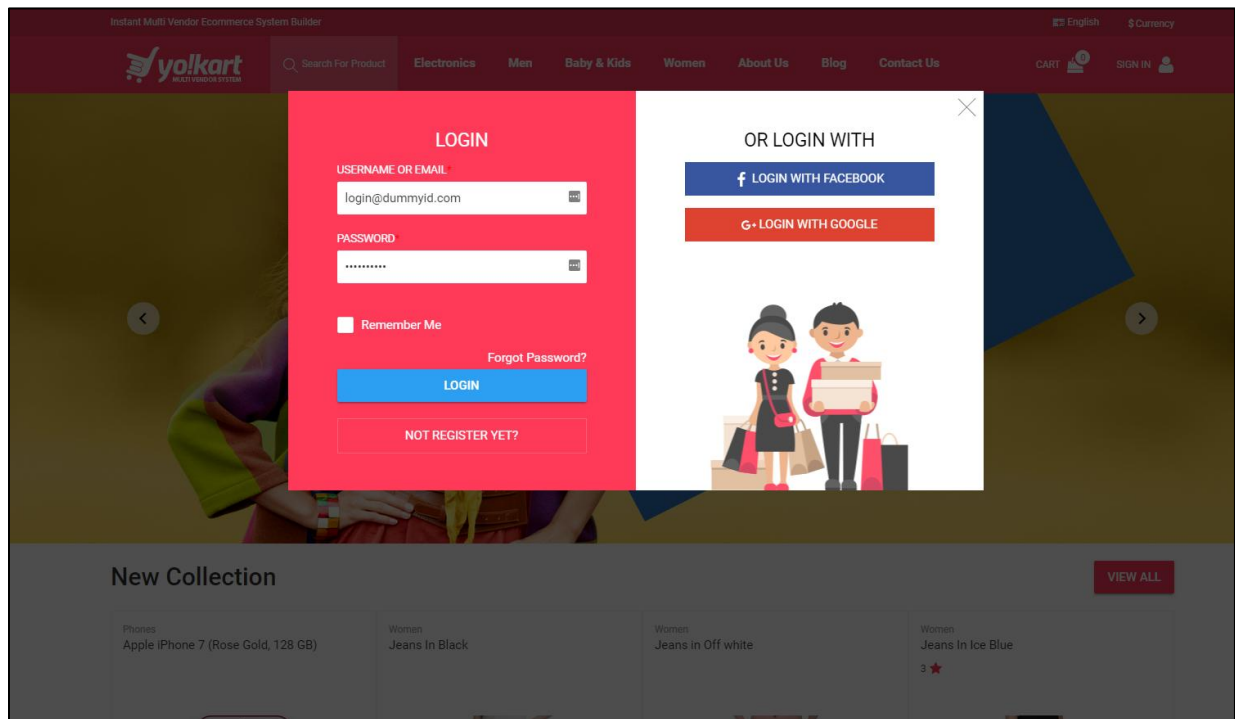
Instant Multi Vendor Ecommerce System Builder

English $ Currency

yo!kart MULTI VENDOR SYSTEM

Search For Product Electronics Men Baby & Kids Women About Us Blog Contact Us CART 0 SIGN IN

LOGIN

USERNAME OR EMAIL*

login@dummyid.com

PASSWORD

••••••••••

Remember Me

Forgot Password?

LOGIN

NOT REGISTER YET?

OR LOGIN WITH

LOGIN WITH FACEBOOK

G+ LOGIN WITH GOOGLE

New Collection

VIEW ALL

Phones
Apple iPhone 7 (Rose Gold, 128 GB)

Women
Jeans In Black

Women
Jeans in Off white

Women
Jeans In Ice Blue
3 ★